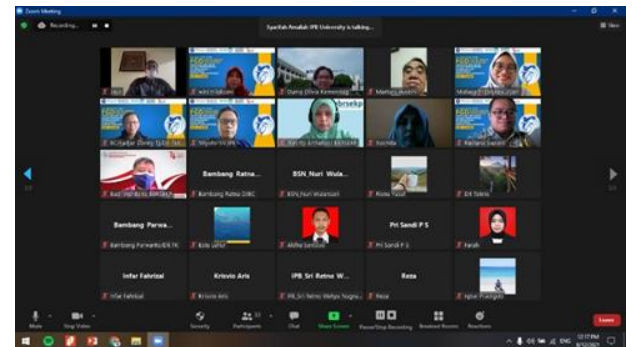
Zoom Meeting

Recording...

Syarifah Amaliah IPB University is talking...

View

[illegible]

Bambang Ratna...

Bambang Ratna DIBC

BSN_Nuri Wula...

BSN_Nuri Wulansari

Bambang Parwa...

Bambang Parwanto IDLTK

Pri Sandi P S

Pri Sandi P S

Infar Fahrizal

Infar Fahrizal

Krisvio Aris

Krisvio Aris

IPB Sri Retno W...

IPB Sri Retno Wahyu Nugra...

Reza

Reza

Mute

Stop Video

Security

Participants

Chat

Share Screen

Pause/Stop Recording

Breakout Rooms

Reactions

Leave